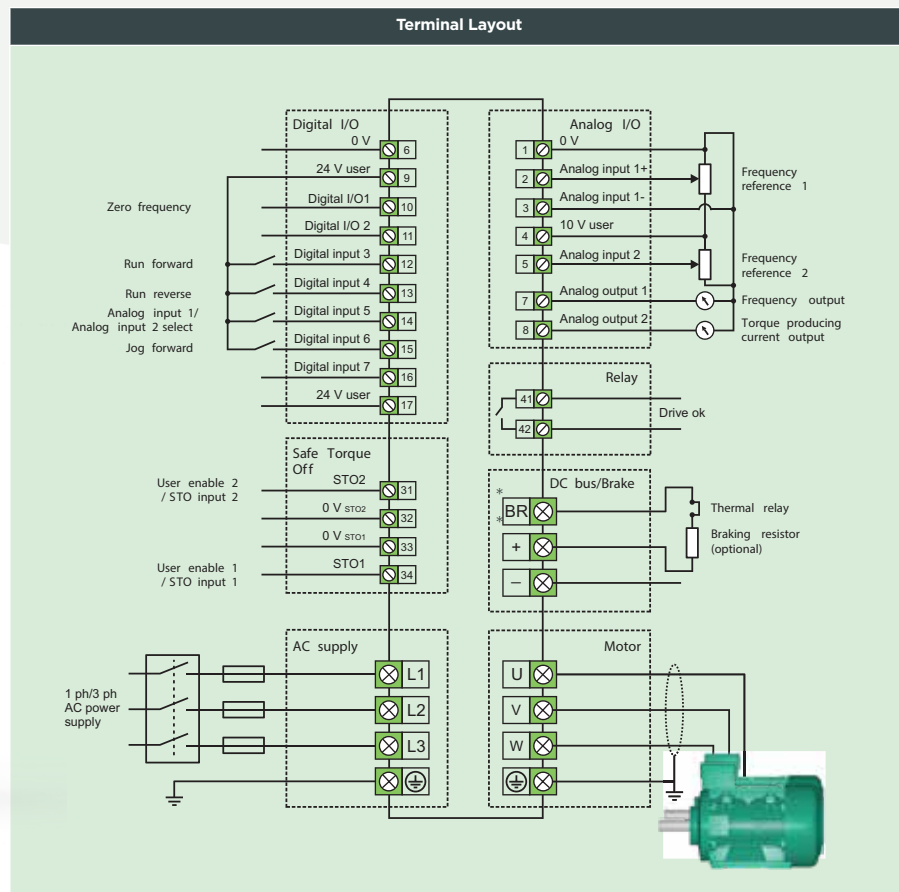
Terminal Layout

Digital I/O
0 V 6
24 V user 9
Zero frequency
Digital I/O1 10
Digital I/O 2 11
Run forward
Digital input 3 12
Run reverse
Digital input 4 13
Analog input 1/ Analog input 2 select
Digital input 5 14
Jog forward
Digital input 6 15
Digital input 7 16
24 V user 17

Safe Torque Off
User enable 2 / STO input 2
STO2 31
0 V $_{STO2}$ 32
0 V $_{STO1}$ 33
User enable 1 / STO input 1
STO1 34

AC supply
1 ph/3 ph AC power supply
L1
L2
L3

Analog I/O
1 0 V
2 Analog input 1+
3 Analog input 1-
4 10 V user
5 Analog input 2
7 Analog output 1
8 Analog output 2
Frequency reference 1
Frequency reference 2
Frequency output
Torque producing current output

Relay
41
42
Drive ok

DC bus/Brake
* BR
*
+
–
Thermal relay
Braking resistor (optional)

Motor
U
V
W